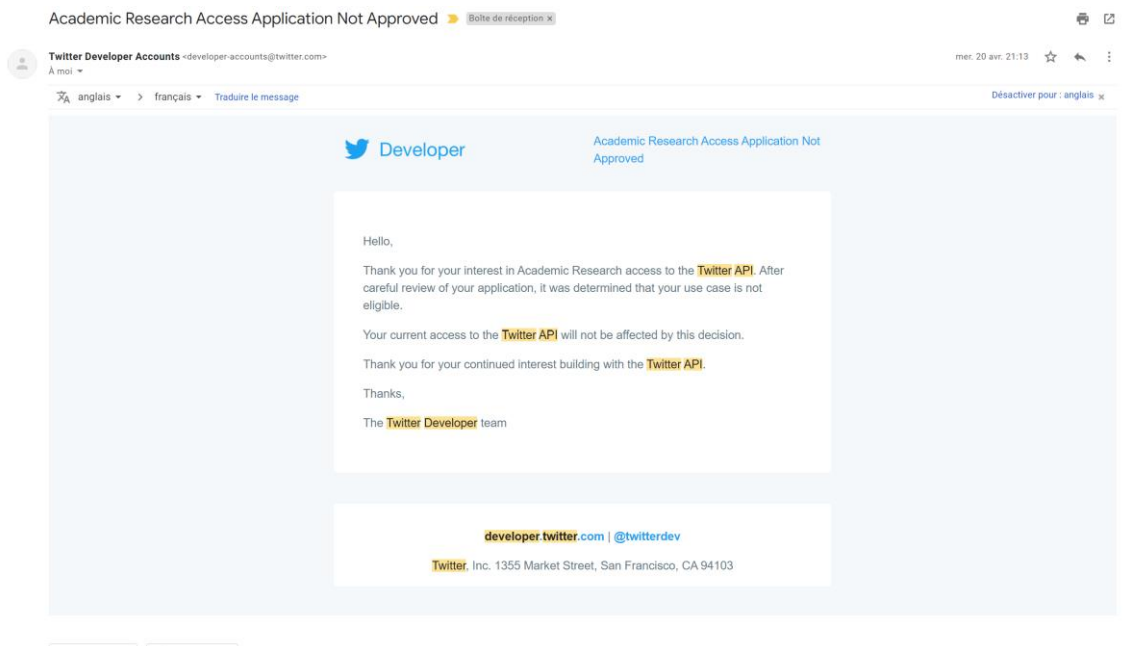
Academic Research Access Application Not Approved Boîte de réception ×

Twitter Developer Accounts <developer-accounts@twitter.com>
À moi

mer. 20 avr. 21:13

anglais > français Traduire le message

Désactiver pour : anglais ×

Developer

Academic Research Access Application Not Approved

Hello,

Thank you for your interest in Academic Research access to the Twitter API. After careful review of your application, it was determined that your use case is not eligible.

Your current access to the Twitter API will not be affected by this decision.

Thank you for your continued interest building with the Twitter API.

Thanks,

The Twitter Developer team

developer.twitter.com | @twitterdev

Twitter, Inc. 1355 Market Street, San Francisco, CA 94103